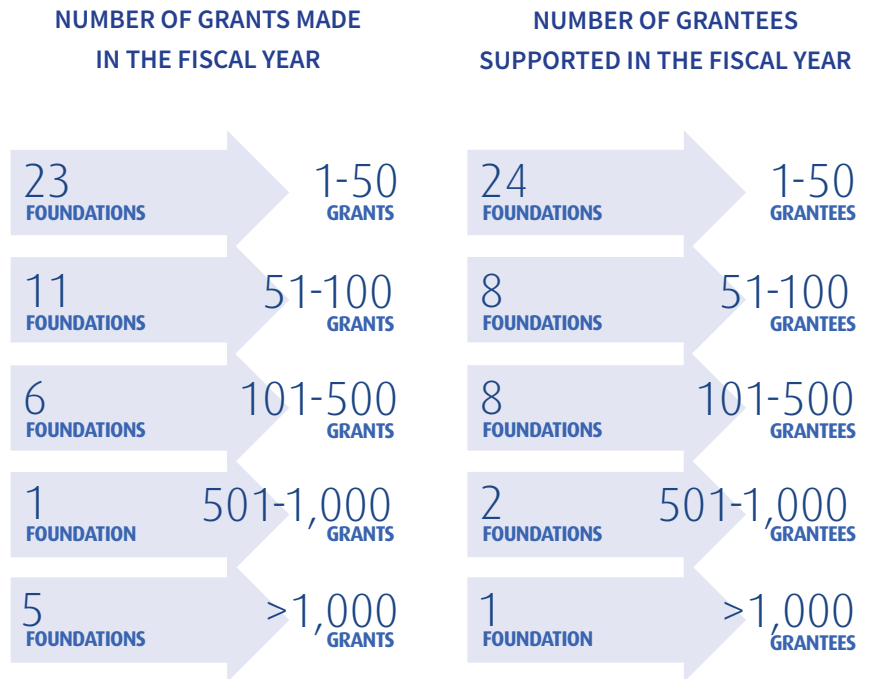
NUMBER OF GRANTS MADE IN THE FISCAL YEAR

23 FOUNDATIONS 1-50 GRANTS

11 FOUNDATIONS 51-100 GRANTS

6 FOUNDATIONS 101-500 GRANTS

1 FOUNDATION 501-1,000 GRANTS

5 FOUNDATIONS >1,000 GRANTS

NUMBER OF GRANTEES SUPPORTED IN THE FISCAL YEAR

24 FOUNDATIONS 1-50 GRANTEES

8 FOUNDATIONS 51-100 GRANTEES

8 FOUNDATIONS 101-500 GRANTEES

2 FOUNDATIONS 501-1,000 GRANTEES

1 FOUNDATION >1,000 GRANTEES